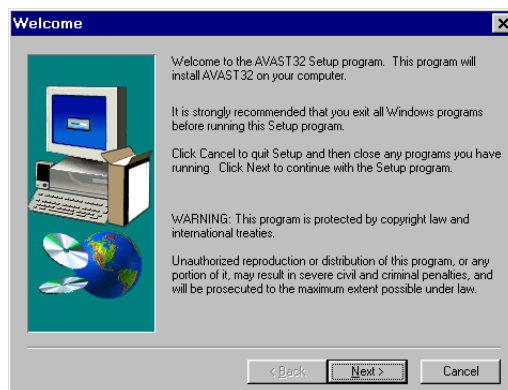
Welcome

Welcome to the AVAST32 Setup program. This program will install AVAST32 on your computer.

It is strongly recommended that you exit all Windows programs before running this Setup program.

Click Cancel to quit Setup and then close any programs you have running. Click Next to continue with the Setup program.

WARNING: This program is protected by copyright law and international treaties.

Unauthorized reproduction or distribution of this program, or any portion of it, may result in severe civil and criminal penalties, and will be prosecuted to the maximum extent possible under law.

< Back

Next >

Cancel